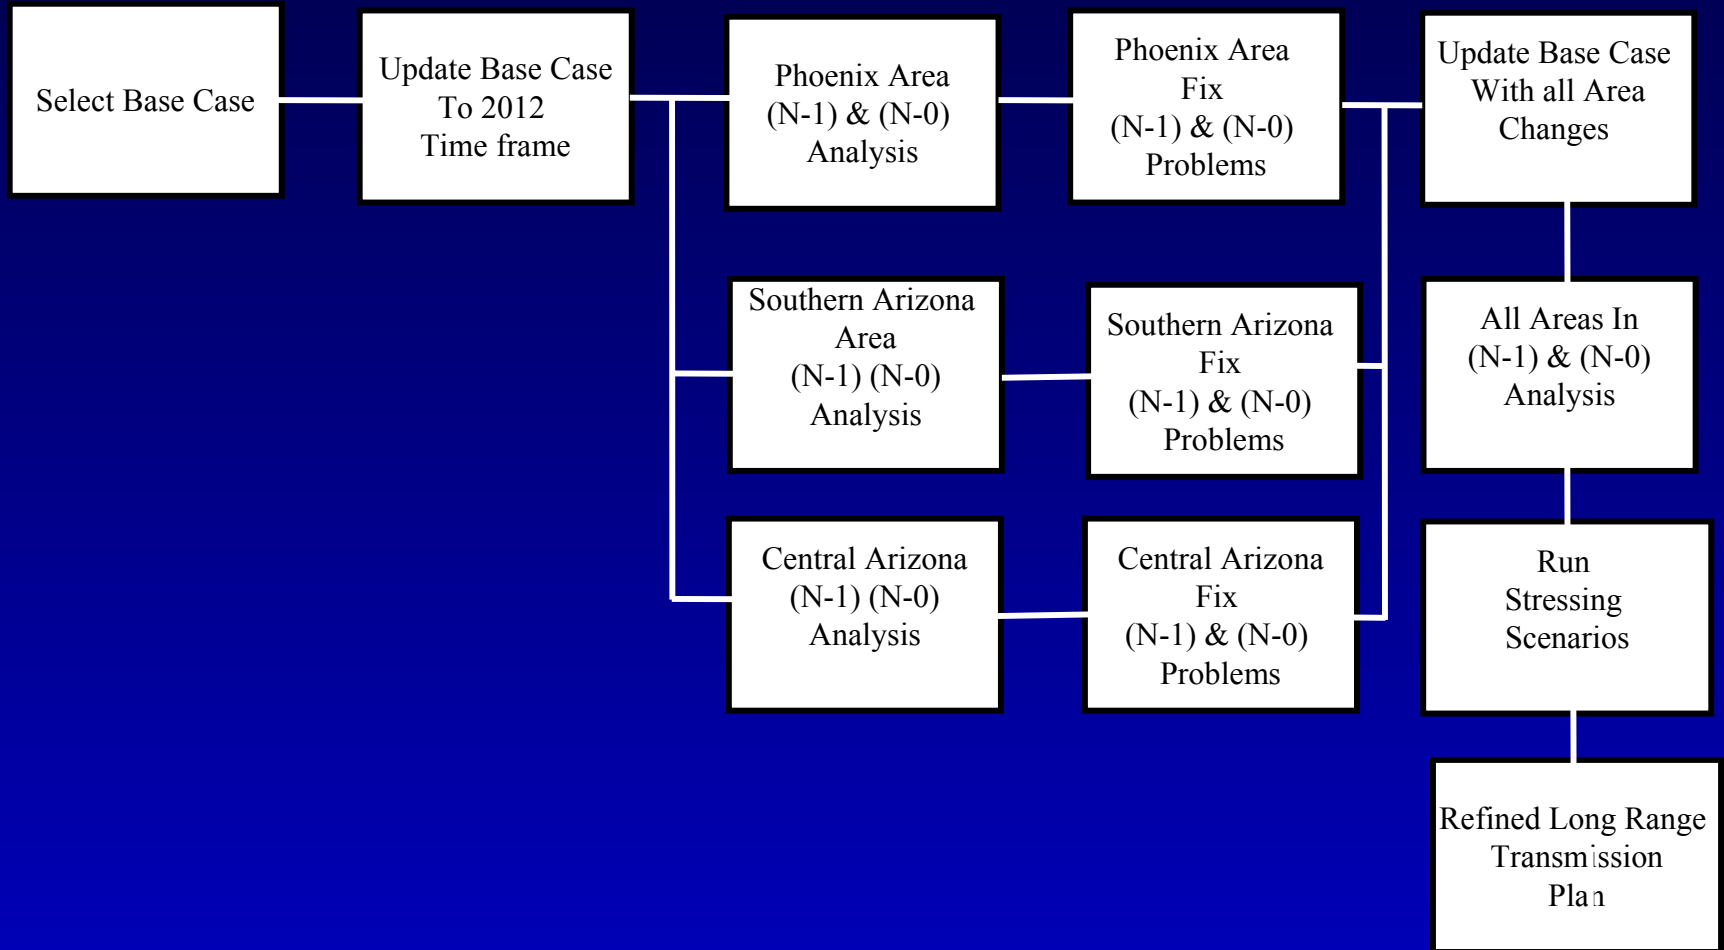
Select Base Case

Update Base Case To 2012 Time frame

Phoenix Area (N-1) & (N-0) Analysis

Phoenix Area Fix (N-1) & (N-0) Problems

Update Base Case With all Area Changes

Southern Arizona Area (N-1) (N-0) Analysis

Southern Arizona Fix (N-1) & (N-0) Problems

All Areas In (N-1) & (N-0) Analysis

Central Arizona (N-1) (N-0) Analysis

Central Arizona Fix (N-1) & (N-0) Problems

Run Stressing Scenarios

Refined Long Range Transmission Plan